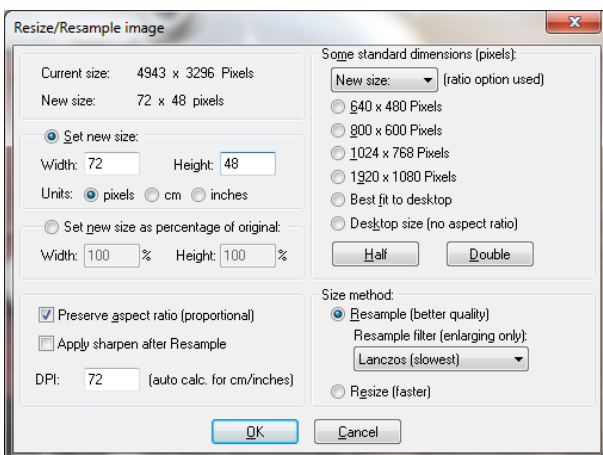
Resize/Resample image

Current size: 4943 x 3296 Pixels
New size: 72 x 48 pixels

Set new size:
Width: 72 Height: 48
Units: pixels cm inches

Set new size as percentage of original:
Width: 100 % Height: 100 %

Preserve aspect ratio (proportional)
Apply sharpen after Resample

DPI: 72 (auto calc. for cm/inches)

Some standard dimensions (pixels):
New size: (ratio option used)
640 x 480 Pixels
800 x 600 Pixels
1024 x 768 Pixels
1920 x 1080 Pixels
Best fit to desktop
Desktop size (no aspect ratio)
Half Double

Size method:
Resample (better quality)
Resample filter (enlarging only):
Lanczos (slowest)
Resize (faster)

OK Cancel